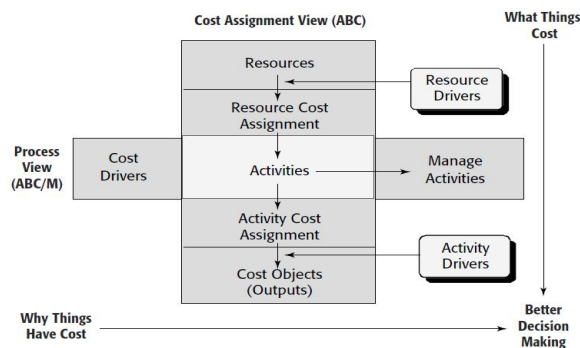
Cost Assignment View (ABC)

What Things Cost

Resources

Resource Drivers

Resource Cost Assignment

Process View (ABC/M)

Cost Drivers

Activities

Manage Activities

Activity Cost Assignment

Activity Drivers

Cost Objects (Outputs)

Why Things Have Cost

Better Decision Making